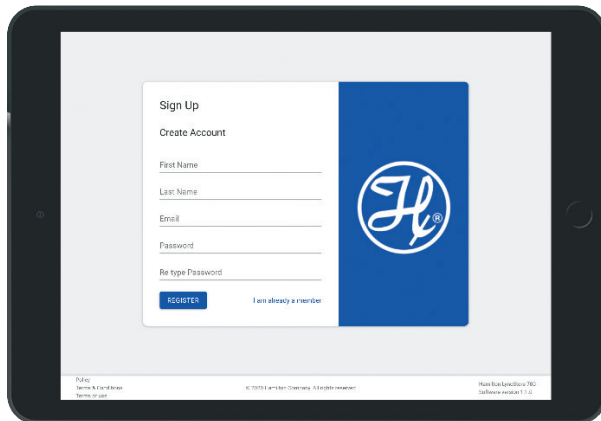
Sign Up

Create Account

First Name

Last Name

Email

Password

Re type Password

REGISTER

I am already a member

H®

Policy
Terms & Conditions
Terms of use

© 2020 Hamilton Company. All rights reserved.

Hamilton LabElite 760
Software version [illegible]